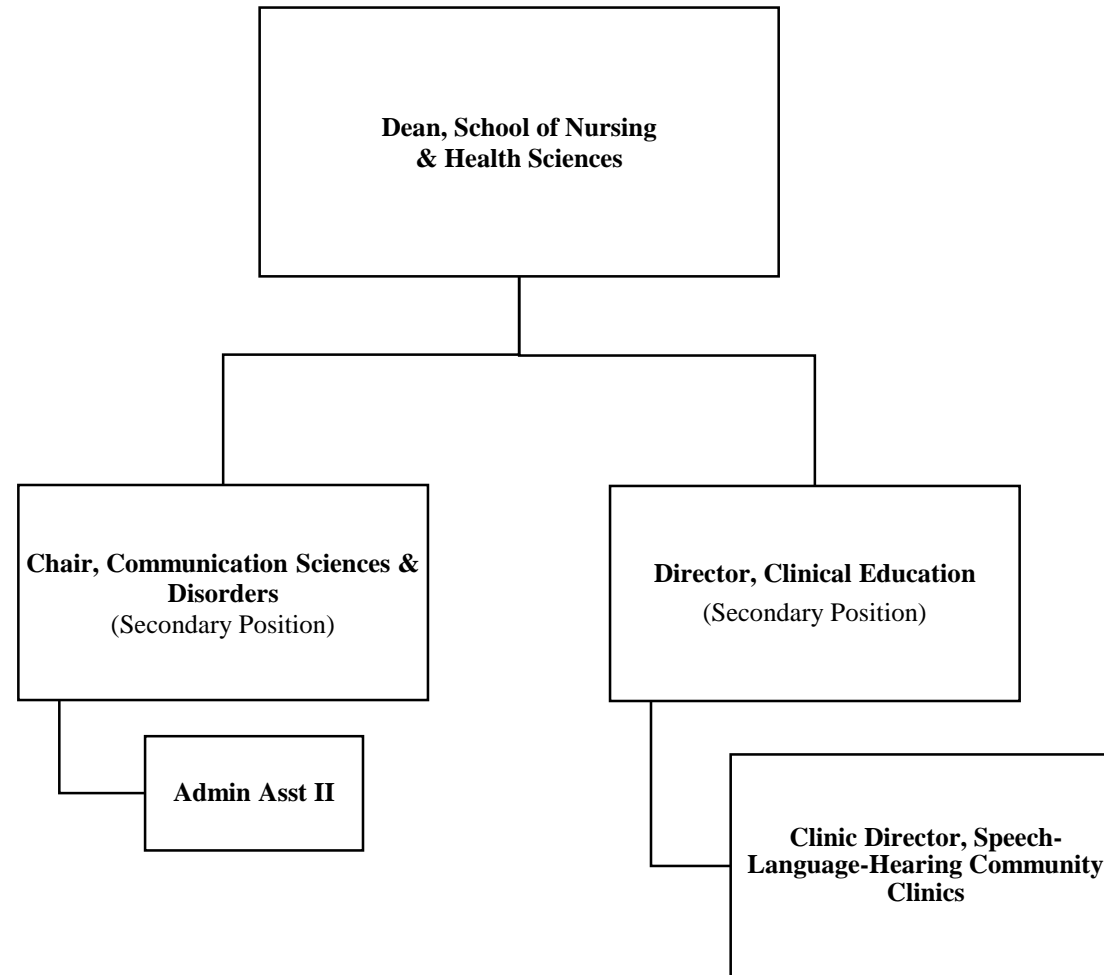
Dean, School of Nursing & Health Sciences

Chair, Communication Sciences & Disorders
(Secondary Position)

Director, Clinical Education
(Secondary Position)

Admin Asst II

Clinic Director, Speech-Language-Hearing Community Clinics